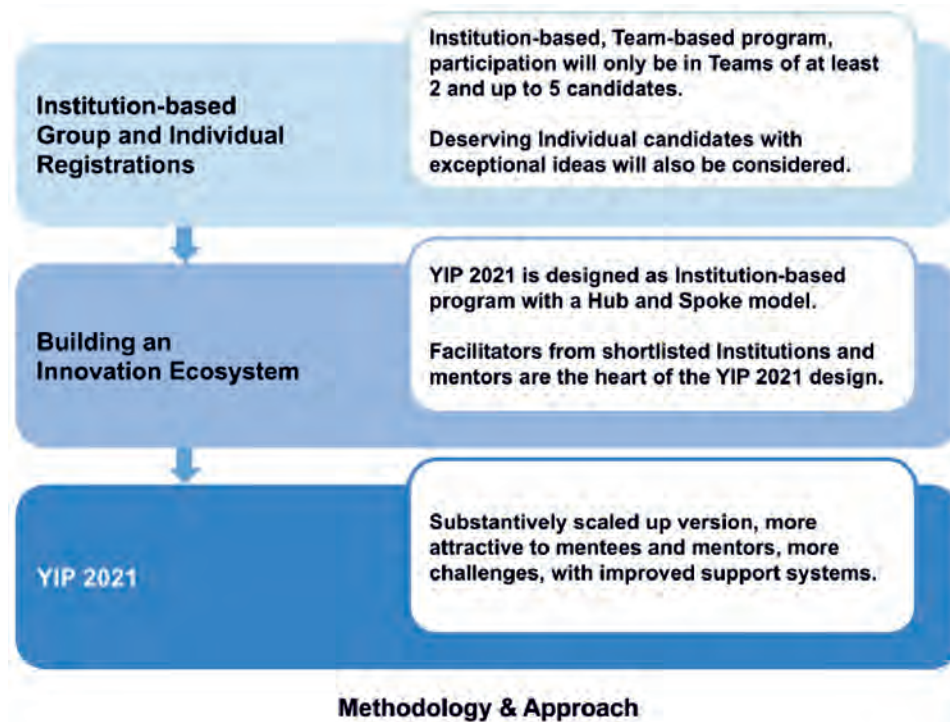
Institution-based Group and Individual Registrations

Institution-based, Team-based program, participation will only be in Teams of at least 2 and up to 5 candidates.

Deserving Individual candidates with exceptional ideas will also be considered.

Building an Innovation Ecosystem

YIP 2021 is designed as Institution-based program with a Hub and Spoke model.

Facilitators from shortlisted Institutions and mentors are the heart of the YIP 2021 design.

YIP 2021

Substantively scaled up version, more attractive to mentees and mentors, more challenges, with improved support systems.

Methodology & Approach